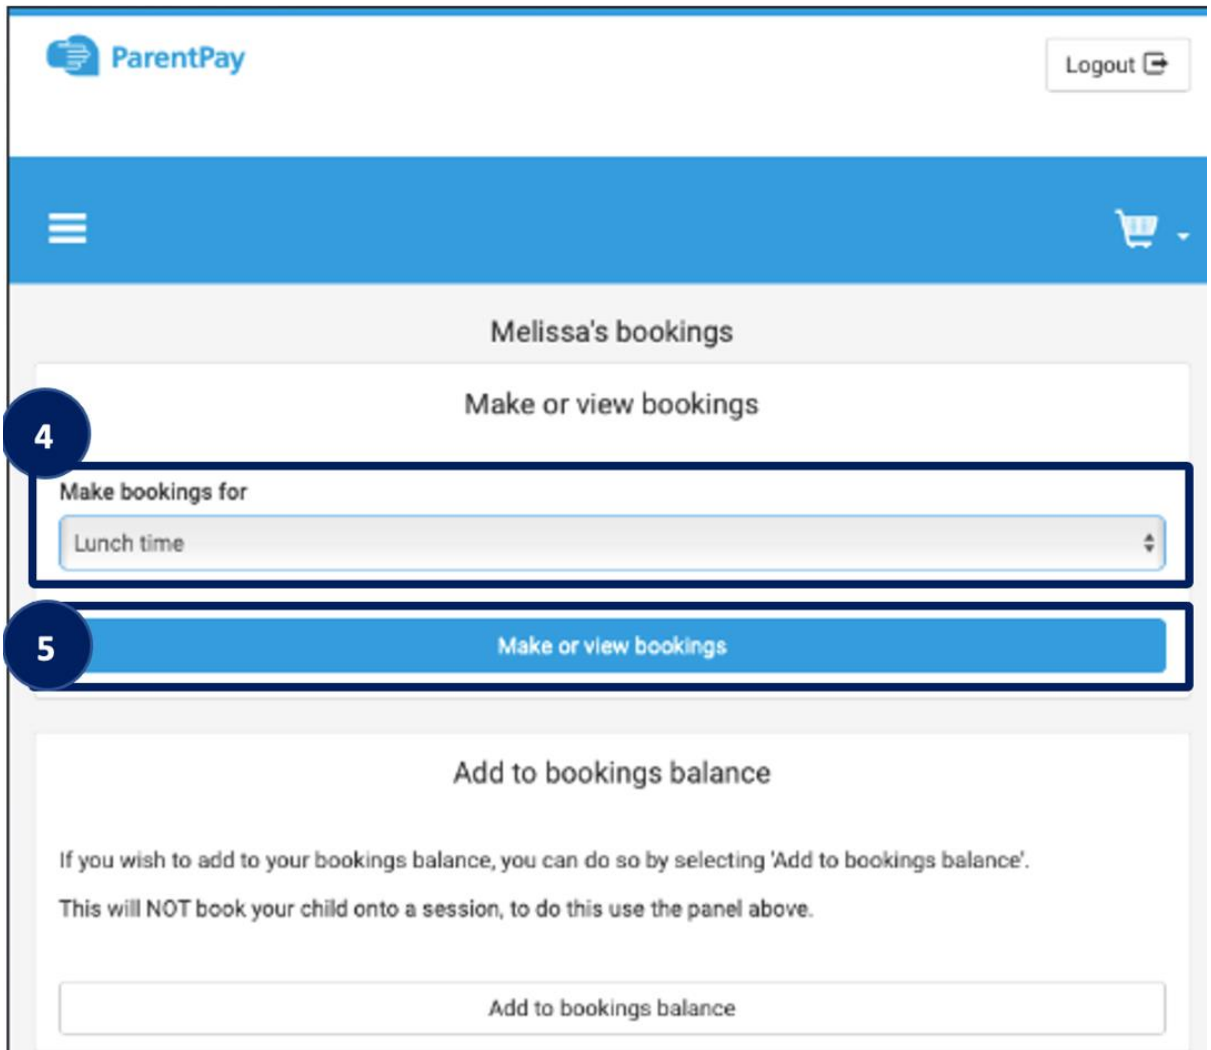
ParentPay

Logout

Melissa's bookings

Make or view bookings

4

Make bookings for

Lunch time

5

Make or view bookings

Add to bookings balance

If you wish to add to your bookings balance, you can do so by selecting 'Add to bookings balance'.

This will NOT book your child onto a session, to do this use the panel above.

Add to bookings balance